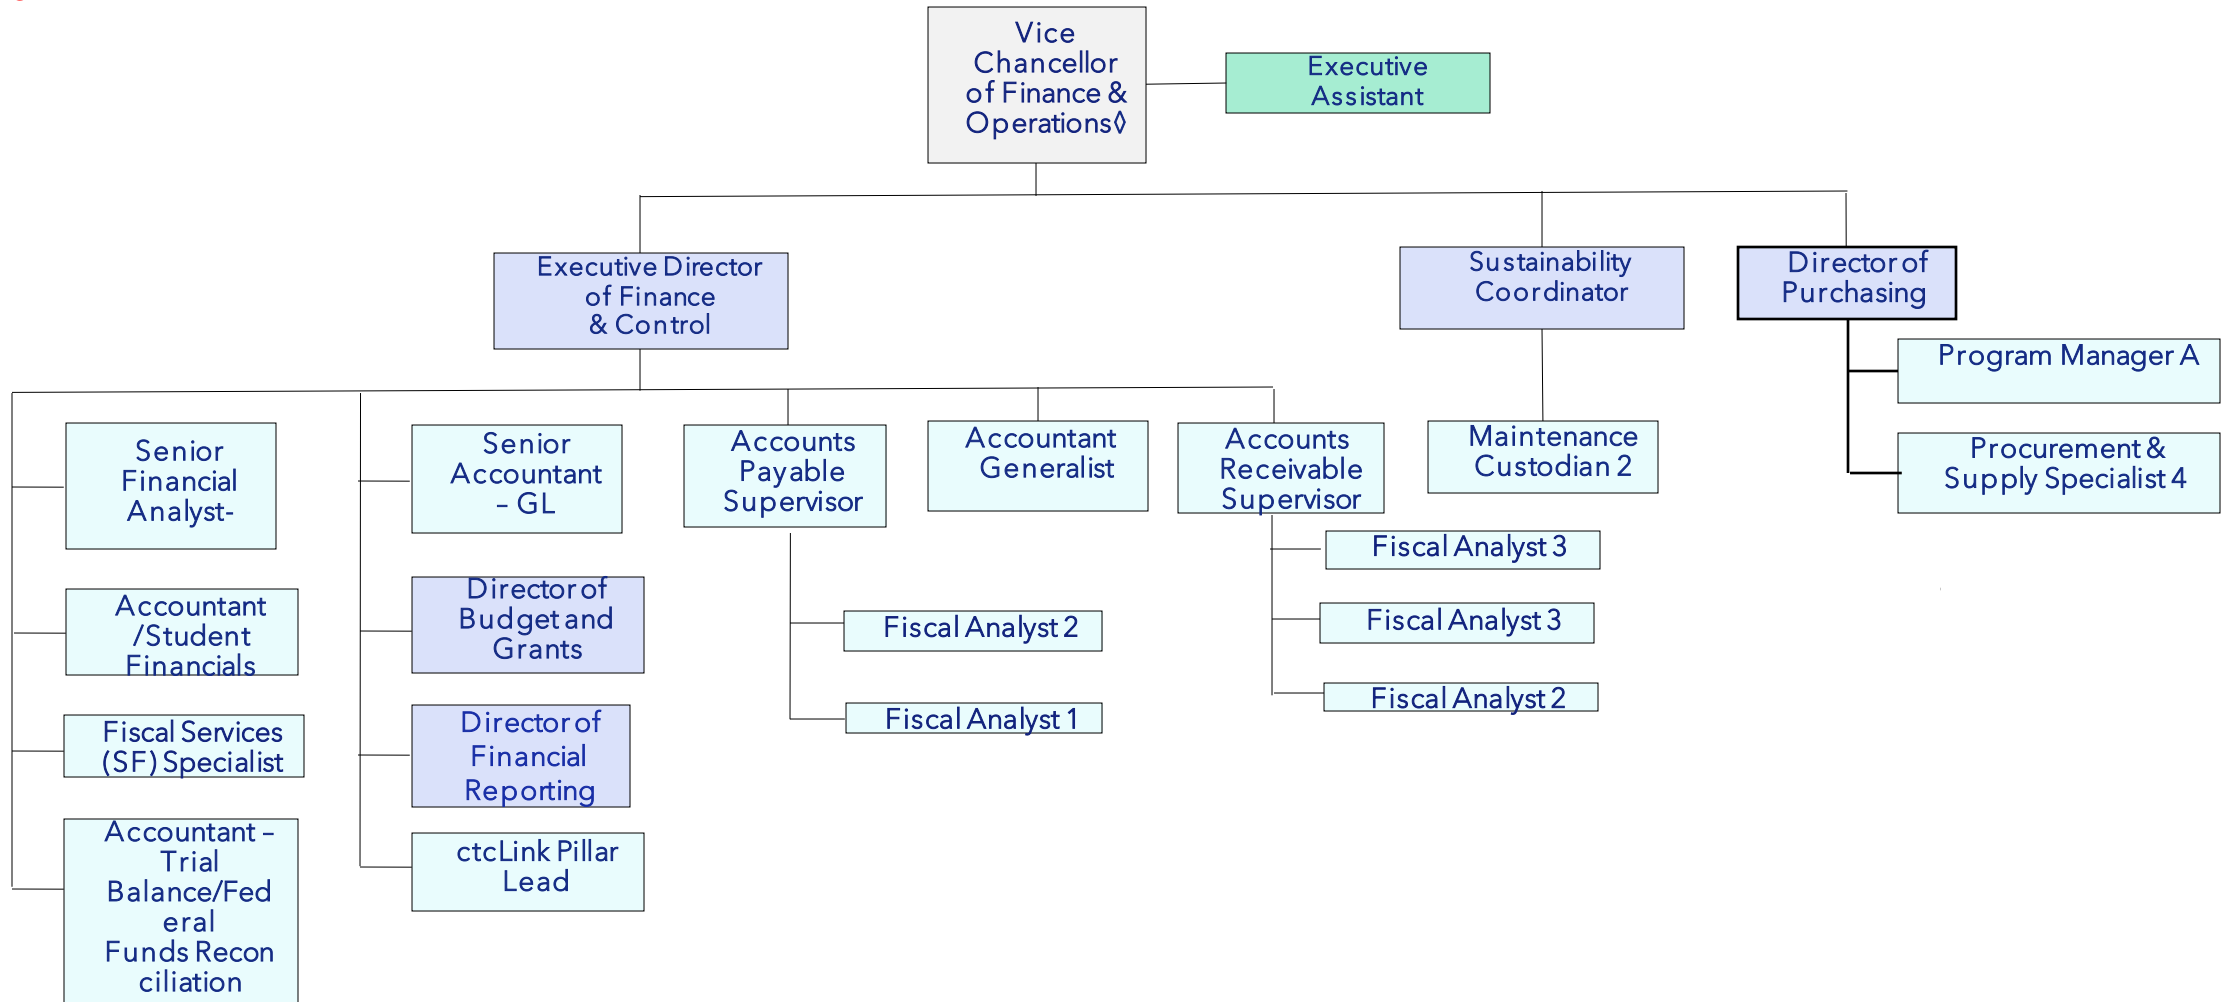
Vice Chancellor of Finance & Operations◊

Executive Assistant

Executive Director of Finance & Control

Sustainability Coordinator

Director of Purchasing

Program Manager A

Procurement & Supply Specialist 4

Maintenance Custodian 2

Senior Financial Analyst-

Accountant /Student Financials

Fiscal Services (SF) Specialist

Accountant – Trial Balance/Federal Funds Reconciliation

Senior Accountant – GL

Director of Budget and Grants

Director of Financial Reporting

ctcLink Pillar Lead

Accounts Payable Supervisor

Fiscal Analyst 2

Fiscal Analyst 1

Accountant Generalist

Accounts Receivable Supervisor

Fiscal Analyst 3

Fiscal Analyst 3

Fiscal Analyst 2